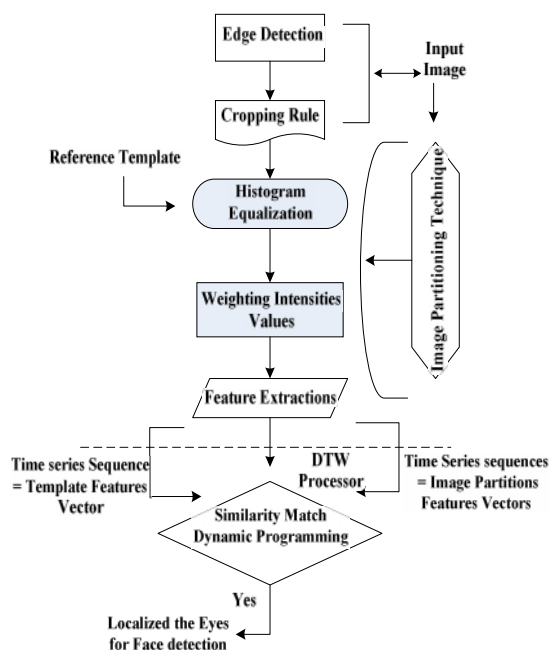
Edge Detection

Input Image

Cropping Rule

Reference Template

Histogram Equalization

Image Partitioning Technique

Weighting Intensities Values

Feature Extractions

Time series Sequence = Template Features Vector

DTW Processor

Time Series sequences = Image Partitions Features Vectors

Similarity Match Dynamic Programming

Yes

Localized the Eyes for Face detection